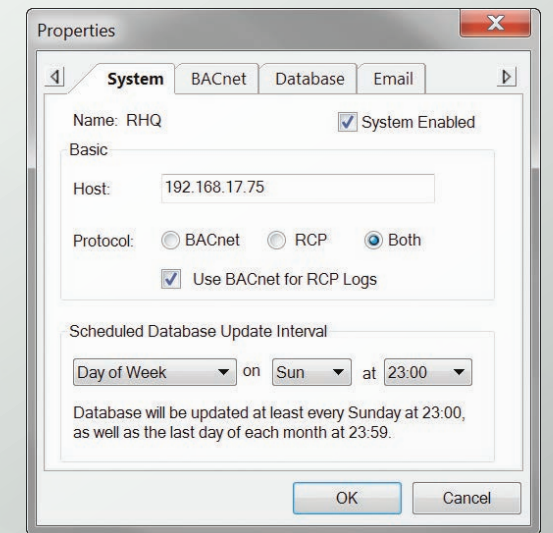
Properties

System | BACnet | Database | Email

Name: RHQ

System Enabled

Basic

Host: 192.168.17.75

Protocol: BACnet RCP Both

Use BACnet for RCP Logs

Scheduled Database Update Interval

Day of Week on Sun at 23:00

Database will be updated at least every Sunday at 23:00, as well as the last day of each month at 23:59.

OK Cancel